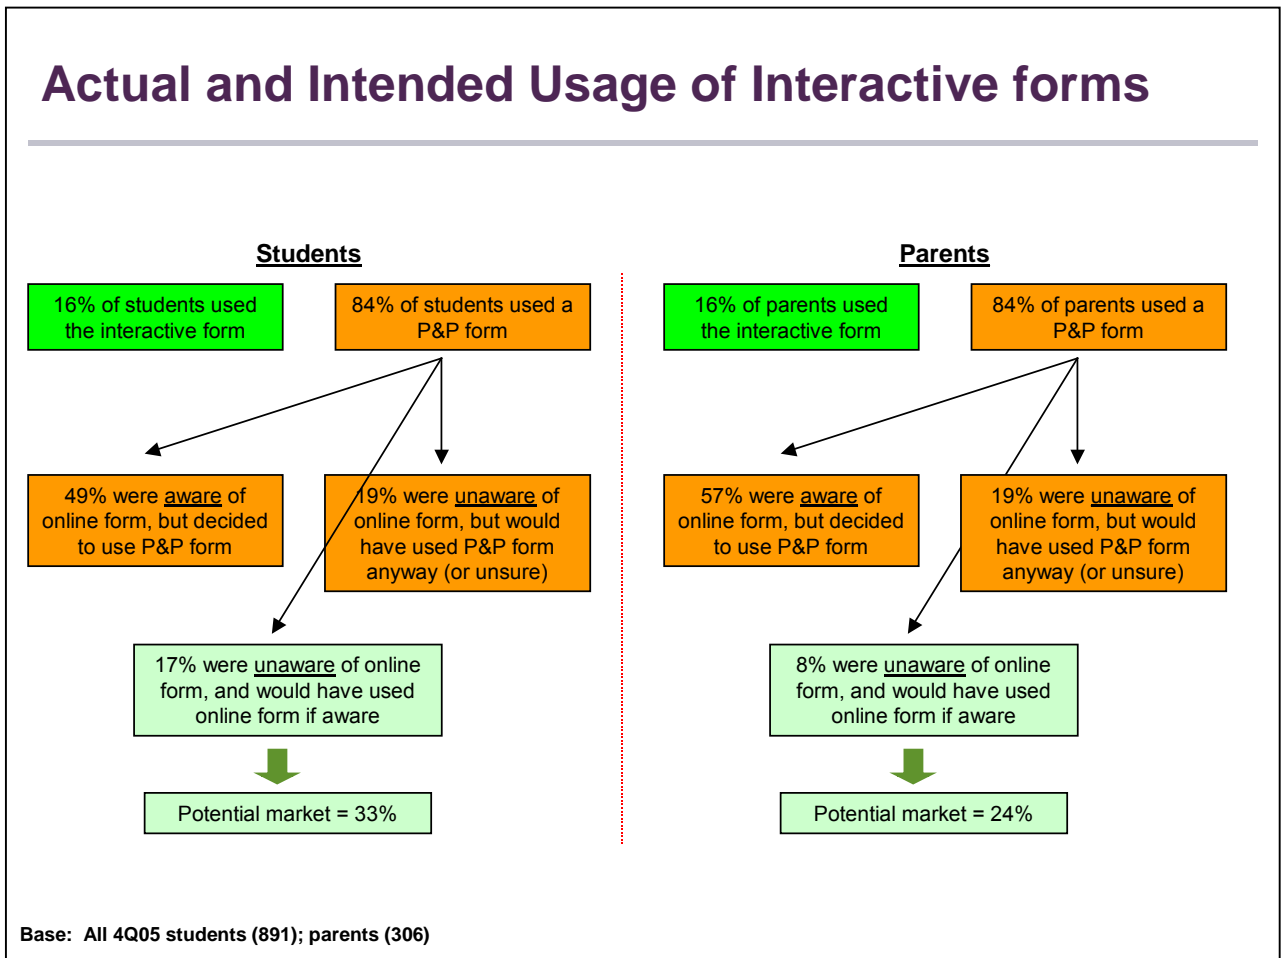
Actual and Intended Usage of Interactive forms

Students

16% of students used the interactive form

84% of students used a P&P form

49% were aware of online form, but decided to use P&P form

19% were unaware of online form, but would have used P&P form anyway (or unsure)

17% were unaware of online form, and would have used online form if aware

Potential market = 33%

Parents

16% of parents used the interactive form

84% of parents used a P&P form

57% were aware of online form, but decided to use P&P form

19% were unaware of online form, but would have used P&P form anyway (or unsure)

8% were unaware of online form, and would have used online form if aware

Potential market = 24%

Base: All 4Q05 students (891); parents (306)